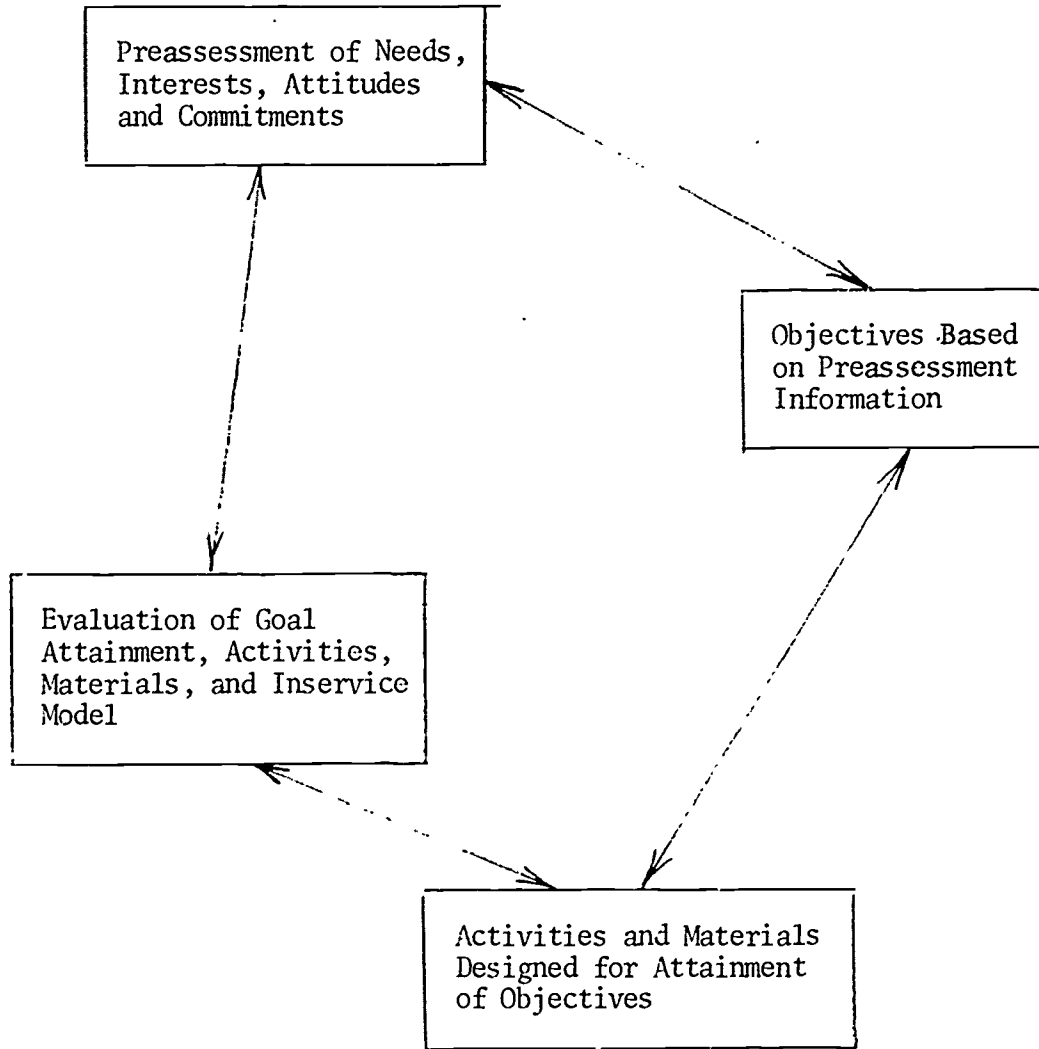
Preassessment of Needs, Interests, Attitudes and Commitments

Objectives Based on Preassessment Information

Evaluation of Goal Attainment, Activities, Materials, and Inservice Model

Activities and Materials Designed for Attainment of Objectives